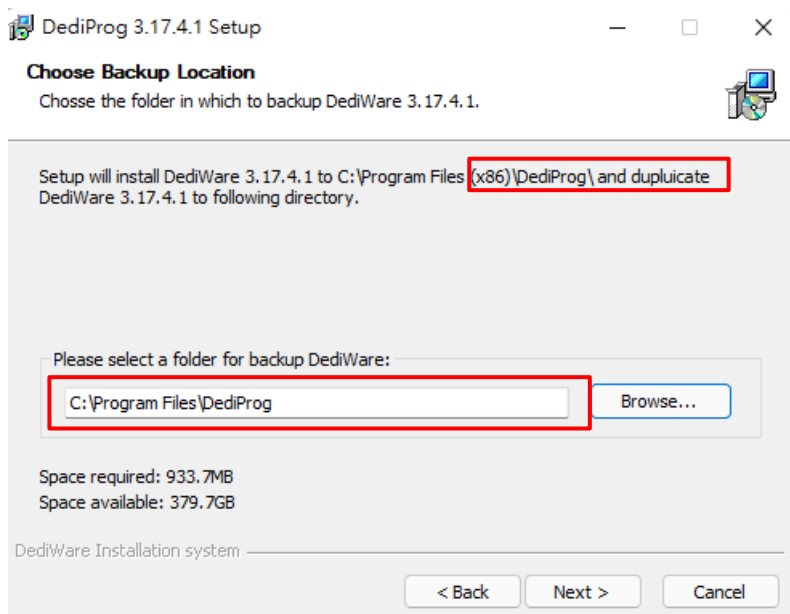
DediProg 3.17.4.1 Setup

Choose Backup Location

Chosse the folder in which to backup DediWare 3.17.4.1.

Setup will install DediWare 3.17.4.1 to C:\Program Files (x86)\DediProg\ and dupluicate DediWare 3.17.4.1 to following directory.

Please select a folder for backup DediWare:

C:\Program Files\DediProg

Browse...

Space required: 933.7MB
Space available: 379.7GB

DediWare Installation system

< Back

Next >

Cancel